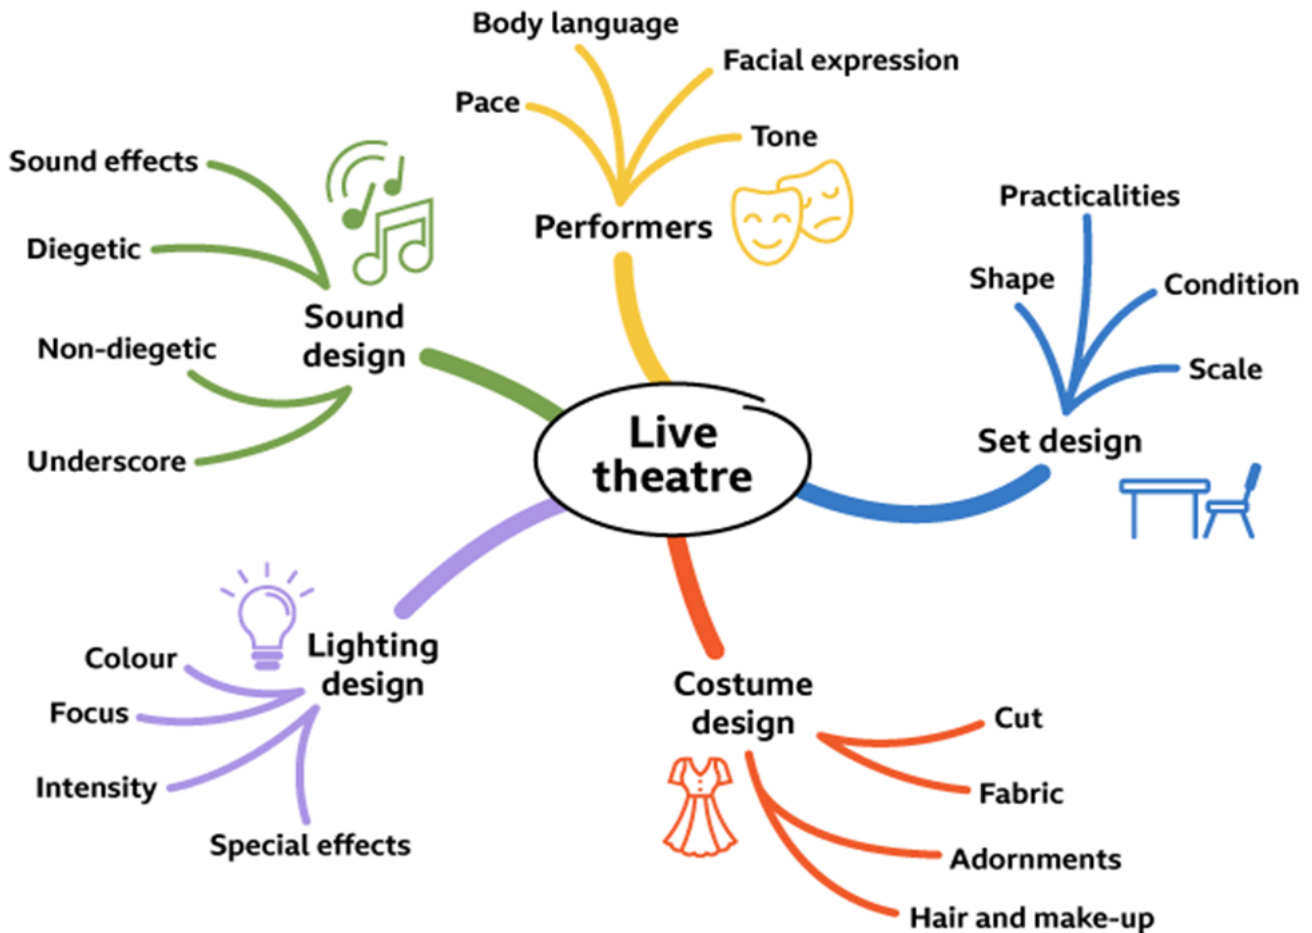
Live theatre

Performers
Body language
Facial expression
Pace
Tone

Sound design
Sound effects
Diegetic
Non-diegetic
Underscore

Set design
Practicalities
Shape
Condition
Scale

Lighting design
Colour
Focus
Intensity
Special effects

Costume design
Cut
Fabric
Adornments
Hair and make-up